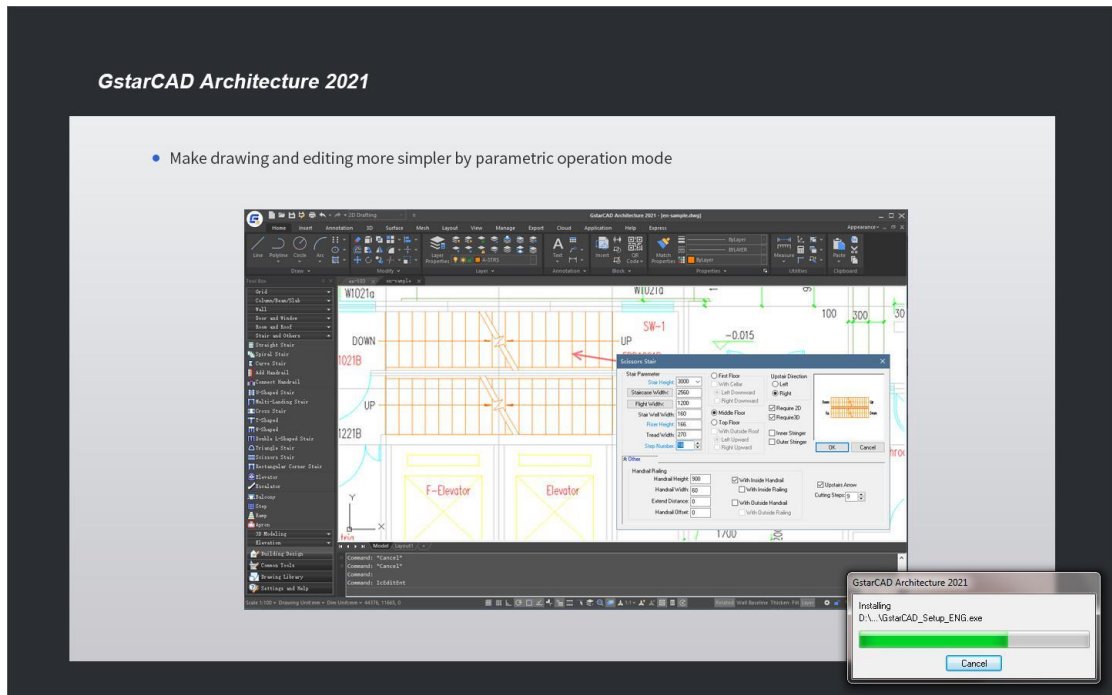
GstarCAD Architecture 2021

• Make drawing and editing more simpler by parametric operation mode

GstarCAD Architecture 2021 - [en-sample.dwg]

Home Insert Annotation 3D Surface Mesh Layout View Manage Export Cloud Application Help Express

Line Polyline Circle Arc

Draw Modify Layer Annotation Block Properties Utilities Clipboard

Text Insert QR Code Match Properties Measure Paste

Grid
Column/Beam/Slab
Wall
Door and Window
Room and Roof
Stair and Others
Straight Stair
Spiral Stair
Curve Stair
Add Handrail
Connect Handrail
U-Shaped Stair
Multi-Landing Stair
Cross Stair
T-Shaped
U-Shaped
Double L-Shaped Stair
Triangle Stair
Scissors Stair
Rectangular Corner Stair
Elevator
Escalator
Balcony
Step
Ramp
Apron
3D Modeling
Elevation
Building Design
Common Tools
Drawing Library
Settings and Help

W1021a
DOWN
1021B
UP
1221B
W1021a
UP
SW-1
-0.015
100 300 30
F-Elevator
Elevator
1700

Scissors Stair

Stair Parameter
Stair Height 3000
Staircase Width 2560
Flight Width 1200
Stair Well Width 160
Riser Height 166
Tread Width 270
Step Number 18

First Floor
With Cellar
Left Downward
Right Downward
Middle Floor
Top Floor
With Outside Roof
Left Upward
Right Upward

Upstair Direction
Left
Right
Require 2D
Require3D
Inner Stringer
Outer Stringer

OK Cancel

Other
Handrail Railing
Handrail Height 900
Handrail Width 60
Extend Distance 0
Handrail Offset 0
With Inside Handrail
With Inside Railing
With Outside Handrail
With Outside Railing
Upstairs Arrow
Cutting Steps 9

Model Layout1

Command: *Cancel*
Command: *Cancel*
Command:
Command: IcEditEnt

GstarCAD Architecture 2021
Installing
D:\...\GstarCAD_Setup_ENG.exe
Cancel